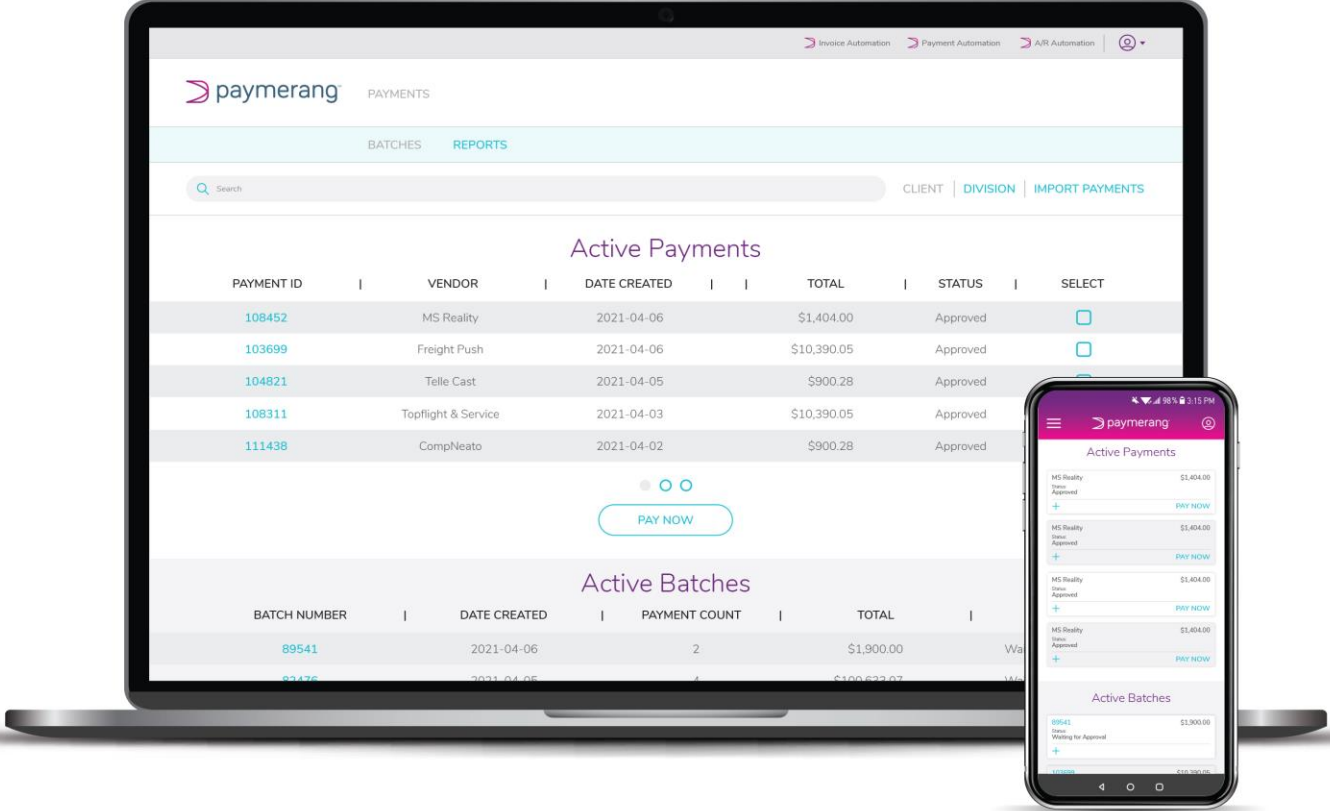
Invoice Automation Payment Automation A/R Automation

paymerang PAYMENTS

BATCHES REPORTS

Search

CLIENT | DIVISION | IMPORT PAYMENTS

Active Payments

| PAYMENT ID | VENDOR | DATE CREATED | TOTAL | STATUS | SELECT |
|---|---|---|---|---|---|
| 108452 | MS Reality | 2021-04-06 | $1,404.00 | Approved | |
| 103699 | Freight Push | 2021-04-06 | $10,390.05 | Approved | |
| 104821 | Telle Cast | 2021-04-05 | $900.28 | Approved | |
| 108311 | Topflight & Service | 2021-04-03 | $10,390.05 | Approved | |
| 111438 | CompNeato | 2021-04-02 | $900.28 | Approved | |

PAY NOW

Active Batches

| BATCH NUMBER | DATE CREATED | PAYMENT COUNT | TOTAL | |
|---|---|---|---|---|
| 89541 | 2021-04-06 | 2 | $1,900.00 | Wa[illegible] |
| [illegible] | 2021-04-05 | 4 | $100,633.07 | W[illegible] |

98% 3:15 PM

paymerang

Active Payments

MS Reality $1,404.00
Status
Approved
+ PAY NOW

MS Reality $1,404.00
Status
Approved
+ PAY NOW

MS Reality $1,404.00
Status
Approved
+ PAY NOW

MS Reality $1,404.00
Status
Approved
+ PAY NOW

Active Batches

89541 $1,900.00
Status
Waiting for Approval
+

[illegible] $10,390.05